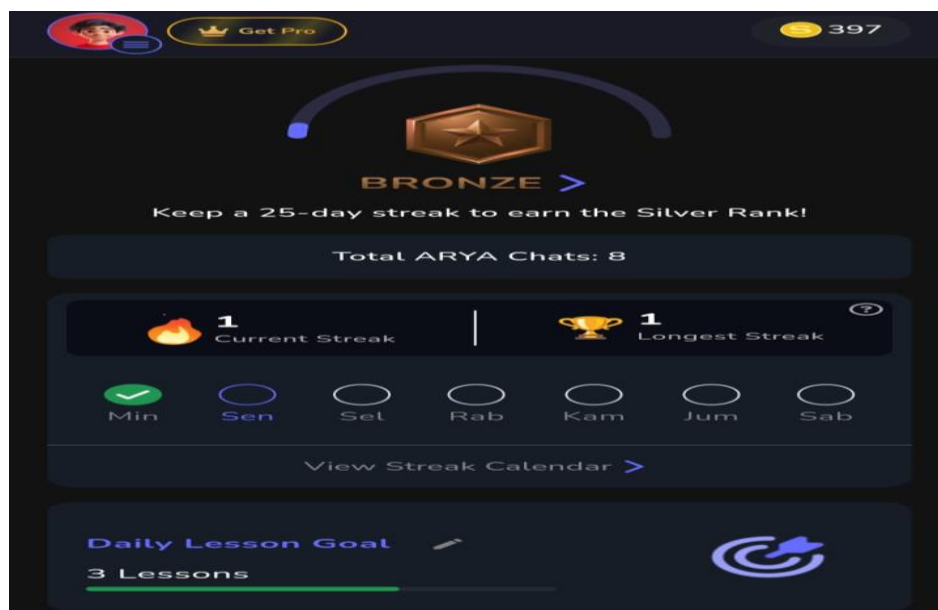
Get Pro

397

BRONZE >

Keep a 25-day streak to earn the Silver Rank!

Total ARYA Chats: 8

1
Current Streak

1
Longest Streak

?

Min Sen Sel Rab Kam Jum Sab

View Streak Calendar >

Daily Lesson Goal

3 Lessons